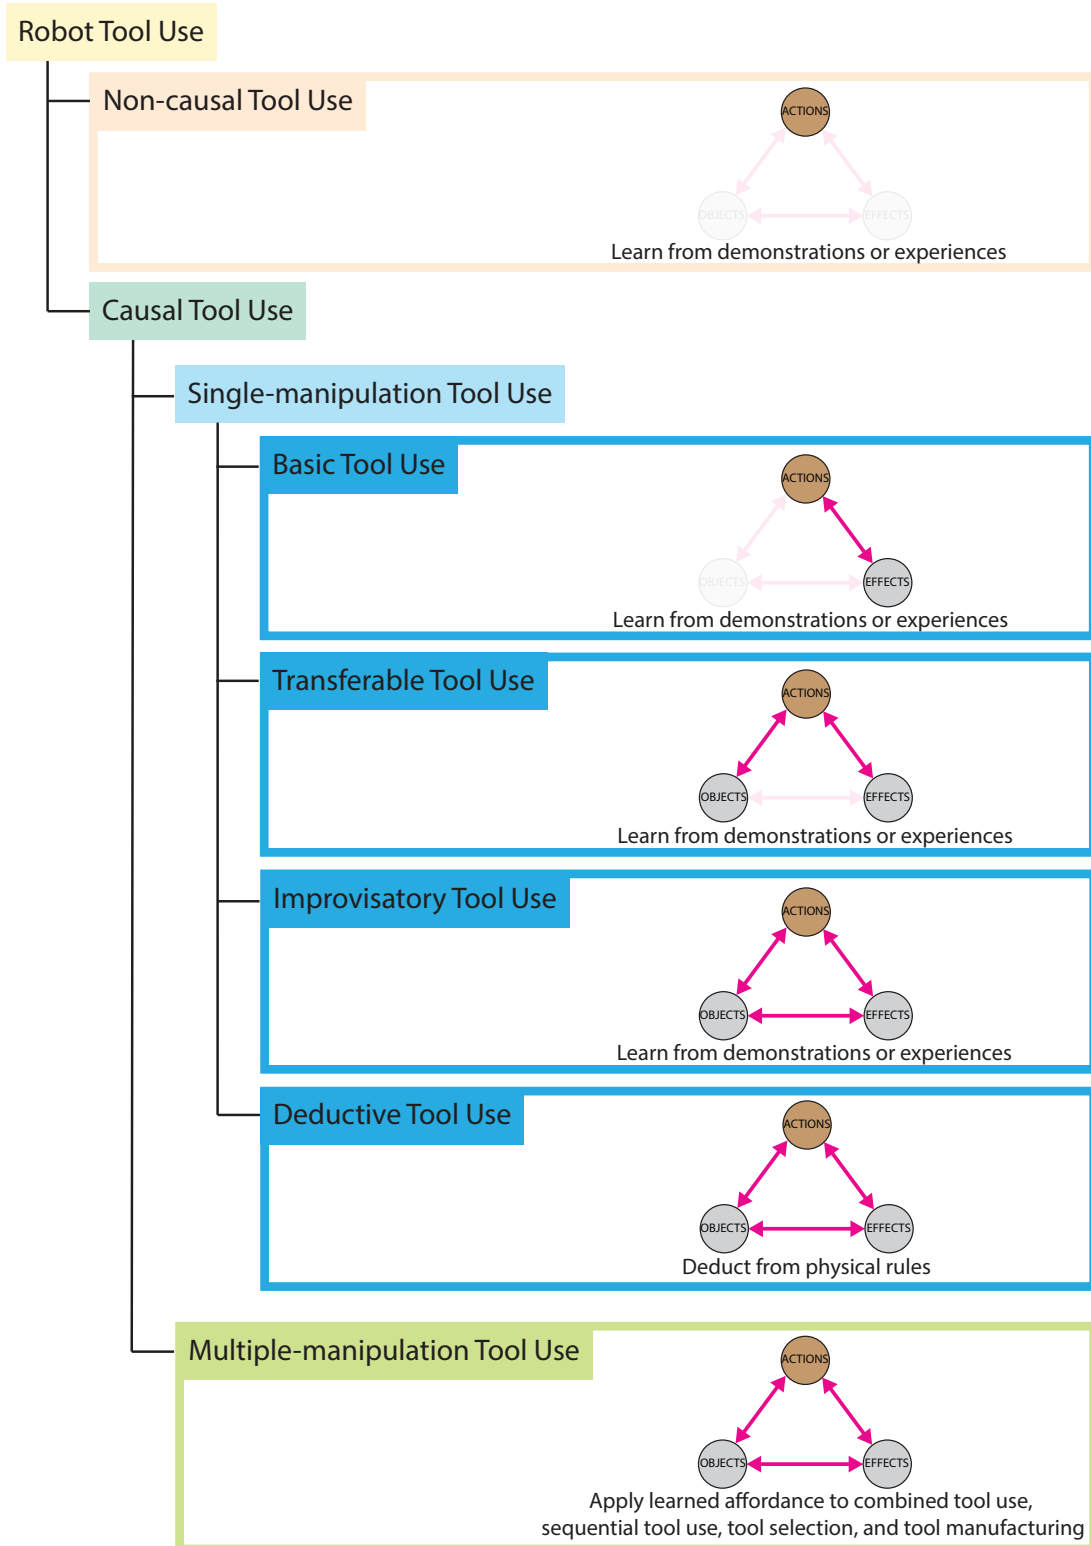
Robot Tool Use

Non-causal Tool Use

ACTIONS

OBJECTS EFFECTS

Learn from demonstrations or experiences

Causal Tool Use

Single-manipulation Tool Use

Basic Tool Use

ACTIONS

OBJECTS EFFECTS

Learn from demonstrations or experiences

Transferable Tool Use

ACTIONS

OBJECTS EFFECTS

Learn from demonstrations or experiences

Improvisatory Tool Use

ACTIONS

OBJECTS EFFECTS

Learn from demonstrations or experiences

Deductive Tool Use

ACTIONS

OBJECTS EFFECTS

Deduct from physical rules

Multiple-manipulation Tool Use

ACTIONS

OBJECTS EFFECTS

Apply learned affordance to combined tool use, sequential tool use, tool selection, and tool manufacturing